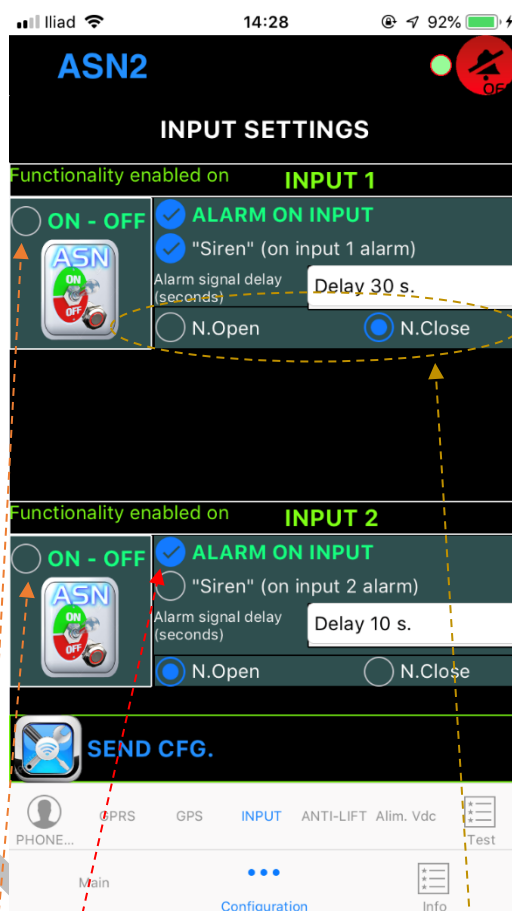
Iliad 14:28 92%

ASN2

OFF

INPUT SETTINGS

Functionality enabled on

INPUT 1

ON - OFF

ASN

ON

OFF

ALARM ON INPUT

"Siren" (on input 1 alarm)

Alarm signal delay (seconds)

Delay 30 s.

N.Open

N.Close

Functionality enabled on

INPUT 2

ON - OFF

ASN

ON

OFF

ALARM ON INPUT

"Siren" (on input 2 alarm)

Alarm signal delay (seconds)

Delay 10 s.

N.Open

N.Close

SEND CFG.

PHONE... GPRS GPS INPUT ANTI-LIFT Alim. Vdc Test

Main Configuration Info